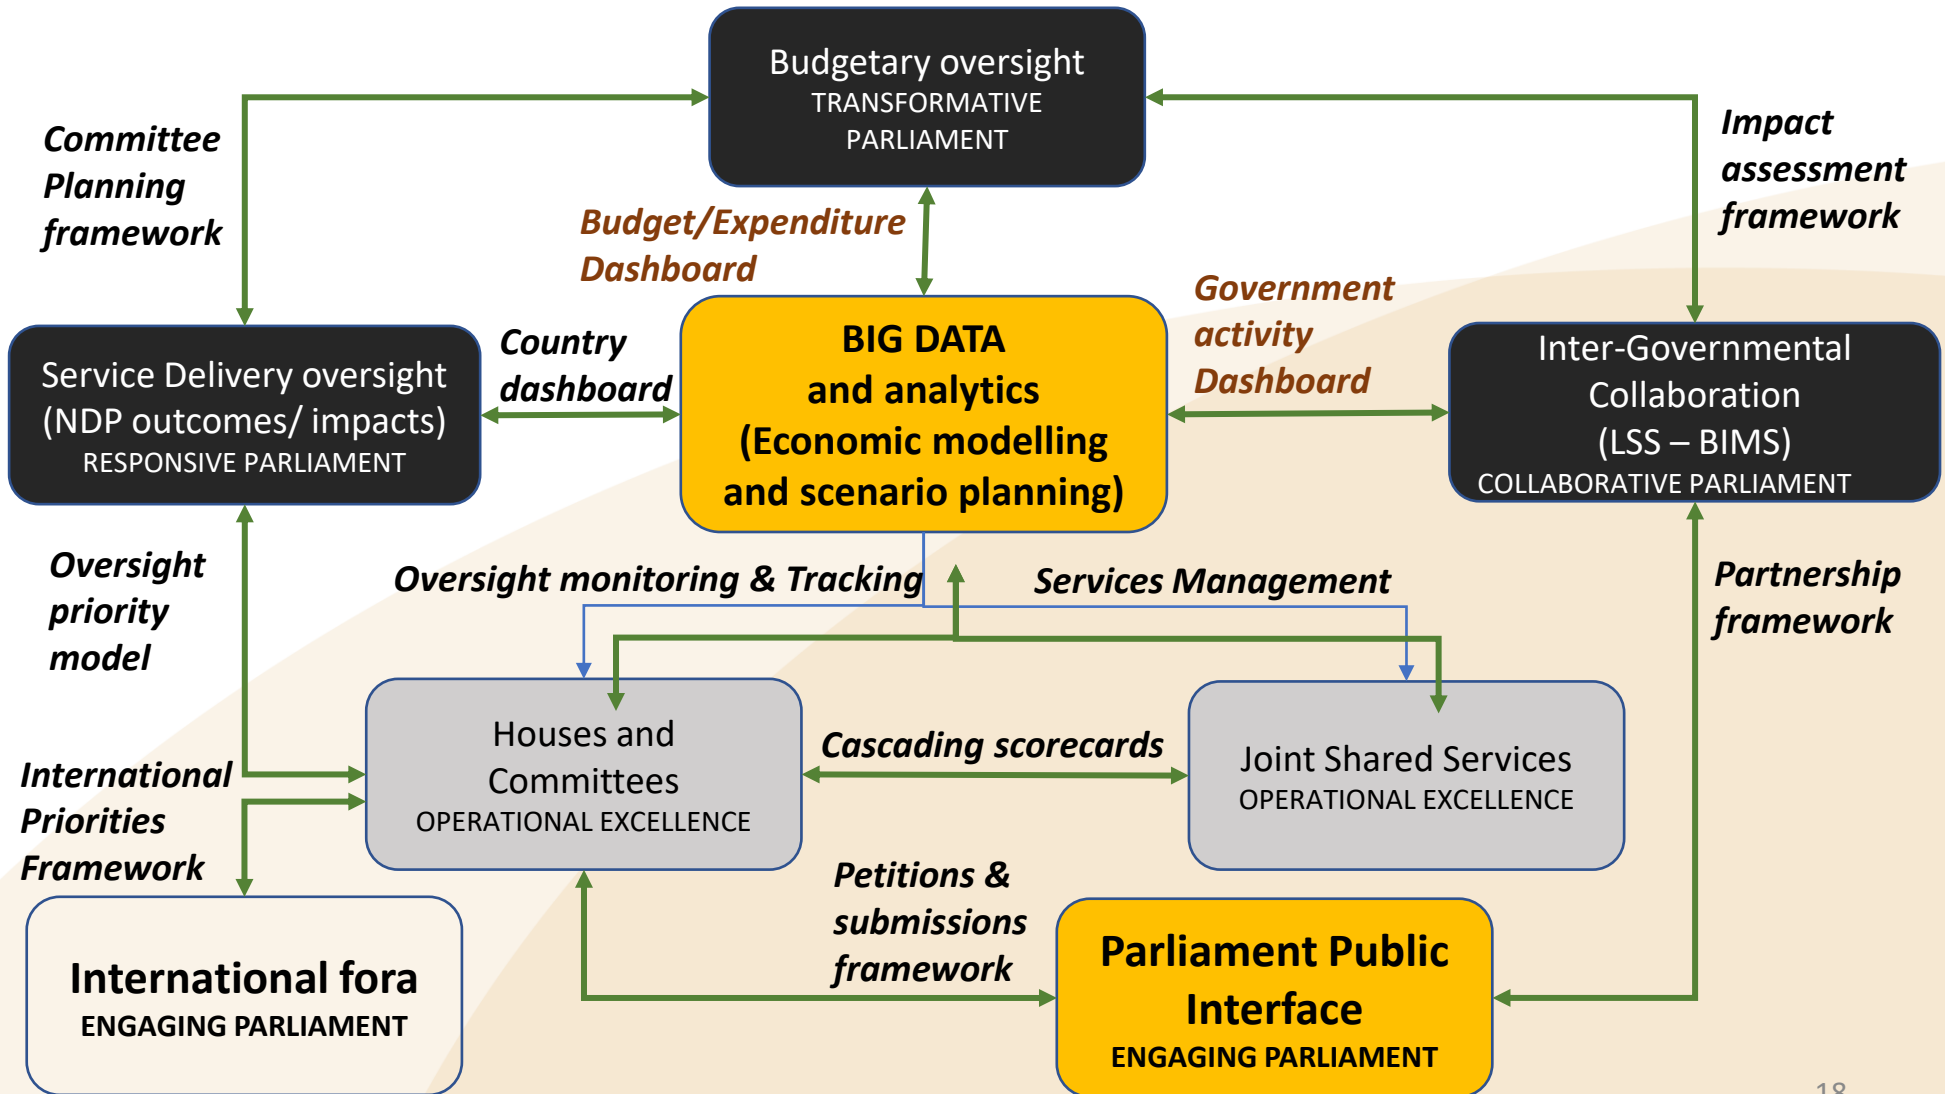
Budgetary oversight
TRANSFORMATIVE PARLIAMENT

Committee Planning framework

Impact assessment framework

Budget/Expenditure Dashboard

Government activity Dashboard

Service Delivery oversight (NDP outcomes/ impacts)
RESPONSIVE PARLIAMENT

Country dashboard

BIG DATA and analytics (Economic modelling and scenario planning)

Inter-Governmental Collaboration (LSS – BIMS)
COLLABORATIVE PARLIAMENT

Oversight priority model

Oversight monitoring & Tracking

Services Management

Partnership framework

Houses and Committees
OPERATIONAL EXCELLENCE

Cascading scorecards

Joint Shared Services
OPERATIONAL EXCELLENCE

International Priorities Framework

Petitions & submissions framework

International fora
ENGAGING PARLIAMENT

Parliament Public Interface
ENGAGING PARLIAMENT

18